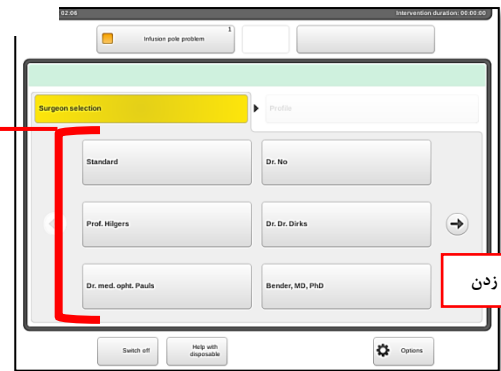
02:06

Intervention duration: 00:00:00

Infusion pole problem

1

Surgeon selection

Profile

Standard

Dr. No

Prof. Hilgers

Dr. Dr. Dirks

Dr. med. opht. Pauls

Bender, MD, PhD

زدن

Switch off

Help with disposable

Options